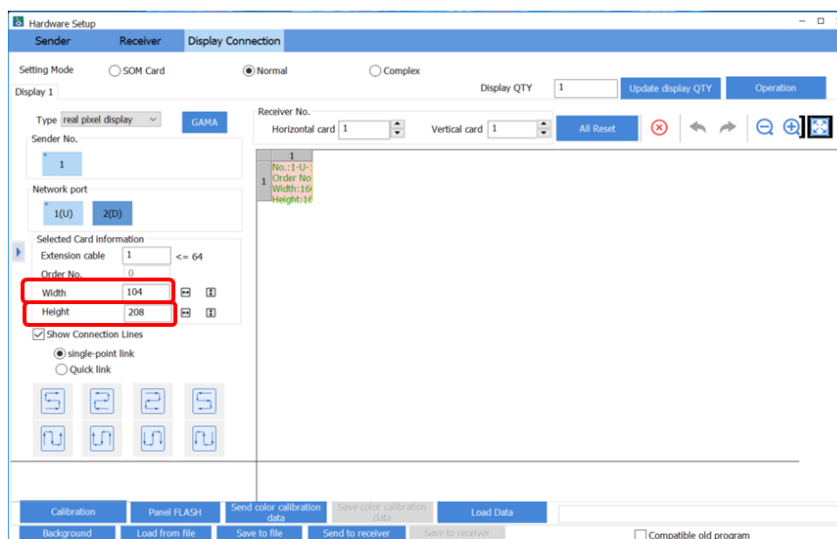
Hardware Setup

Sender Receiver Display Connection

Setting Mode SOM Card Normal Complex

Display 1

Display QTY 1 Update display QTY Operation

Type real pixel display GAMA

Sender No.

1

Network port

1(U) 2(D)

Selected Card information

Extension cable 1 <= 64

Order No. 0

Width 104

Height 208

Show Connection Lines

single-point link

Quick link

Receiver No.

Horizontal card 1 Vertical card 1 All Reset

1

1 No.:1-U-1 Order No Width:16 Height:16

Calibration Panel FLASH Send color calibration data Save color calibration data Load Data

Background Load from file Save to file Send to receiver Save to receiver Compatible old program